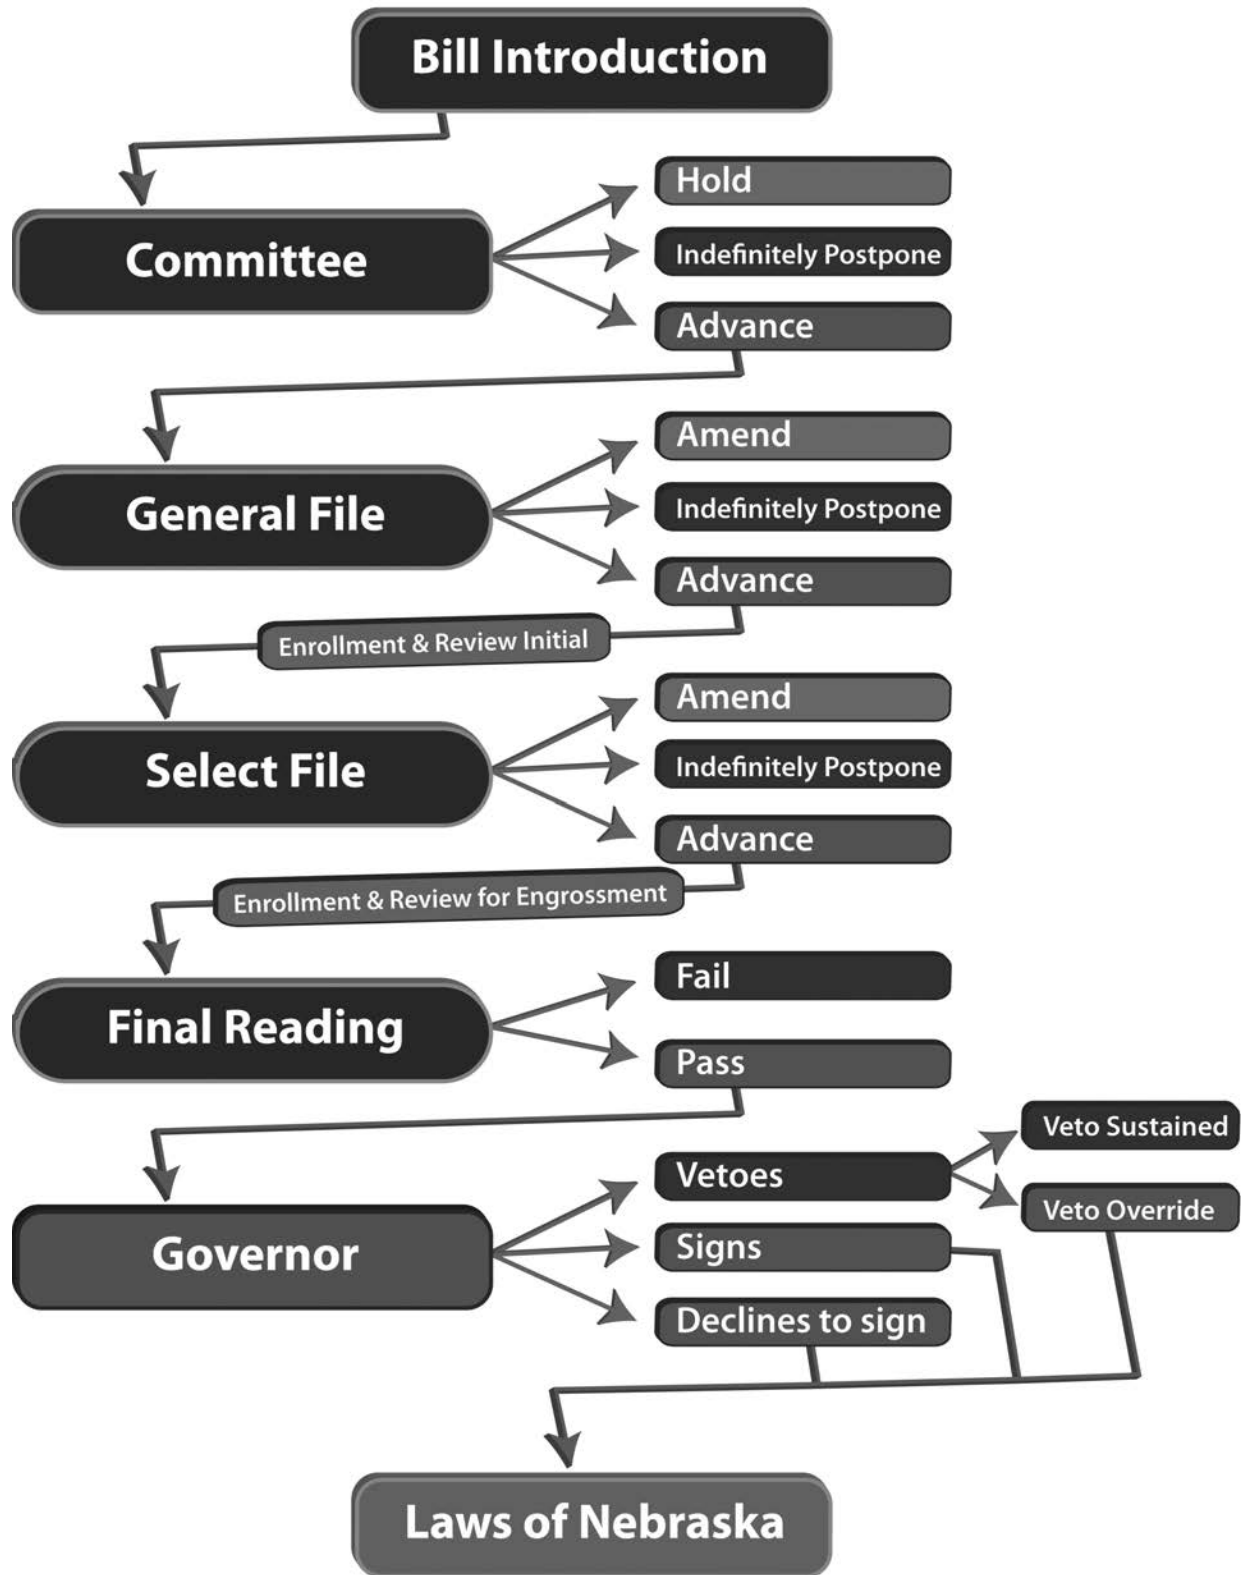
Bill Introduction

Committee

Hold

Indefinitely Postpone

Advance

General File

Amend

Indefinitely Postpone

Advance

Enrollment & Review Initial

Select File

Amend

Indefinitely Postpone

Advance

Enrollment & Review for Engrossment

Final Reading

Fail

Pass

Governor

Vetoes

Veto Sustained

Veto Override

Signs

Declines to sign

Laws of Nebraska